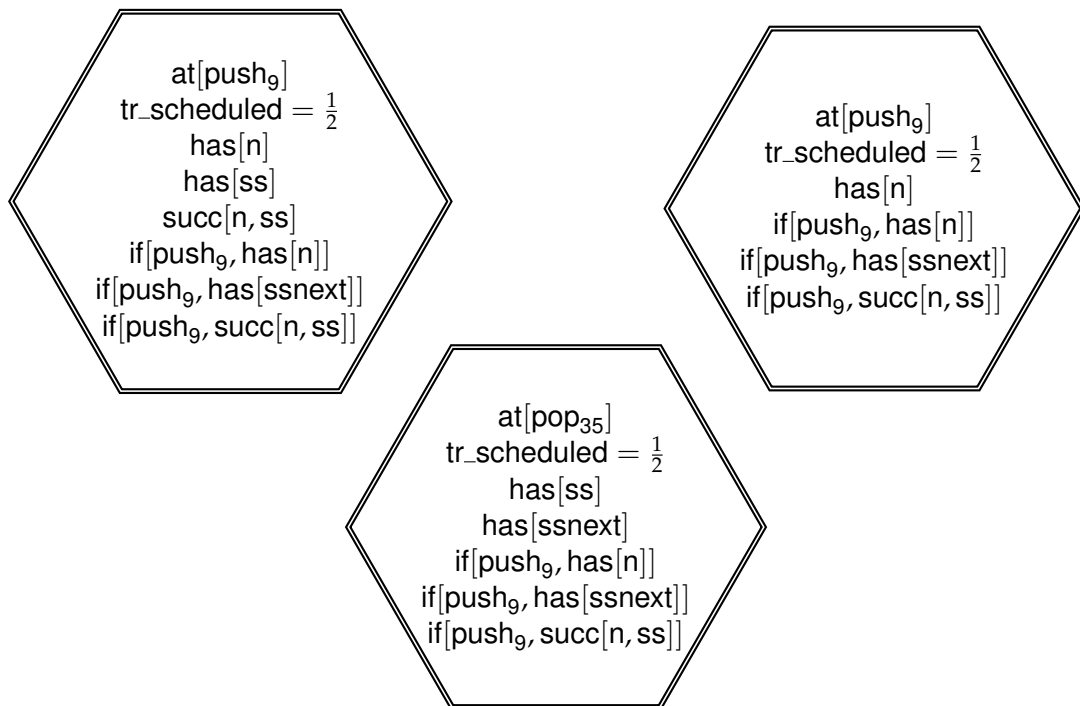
at[push$_9$]
tr_scheduled $= \frac{1}{2}$
has[n]
has[ss]
succ[n, ss]
if[push$_9$, has[n]]
if[push$_9$, has[ssnext]]
if[push$_9$, succ[n, ss]]

at[push$_9$]
tr_scheduled $= \frac{1}{2}$
has[n]
if[push$_9$, has[n]]
if[push$_9$, has[ssnext]]
if[push$_9$, succ[n, ss]]

at[pop$_{35}$]
tr_scheduled $= \frac{1}{2}$
has[ss]
has[ssnext]
if[push$_9$, has[n]]
if[push$_9$, has[ssnext]]
if[push$_9$, succ[n, ss]]